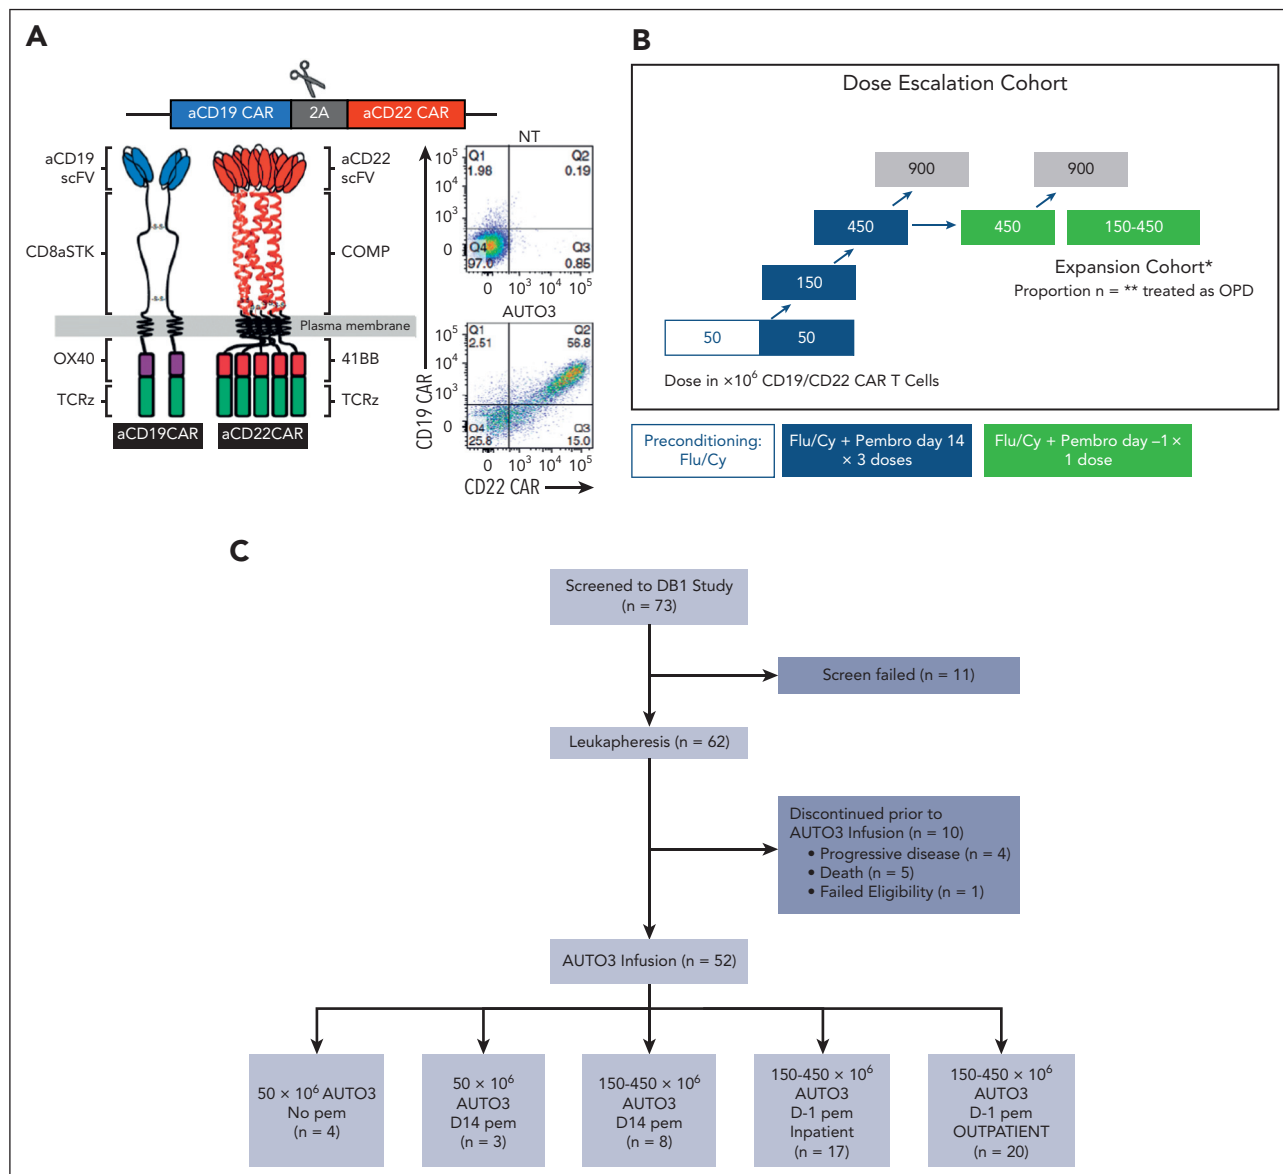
A

aCD19 CAR 2A aCD22 CAR

aCD19 scFV

CD8aSTK

OX40

TCRz

aCD22 scFV

COMP

Plasma membrane

41BB

TCRz

aCD19CAR aCD22CAR

NT

$10^5$ Q1 1.98 Q2 0.19

$10^4$

$10^3$

0 Q4 97.0 Q3 0.85

0 $10^3$ $10^4$ $10^5$

AUTO3

$10^5$ Q1 2.51 Q2 56.8

$10^4$

$10^3$

0 Q4 25.8 Q3 15.0

0 $10^3$ $10^4$ $10^5$

CD19 CAR

CD22 CAR

B

Dose Escalation Cohort

900

900

450

450

150-450

150

Expansion Cohort*

Proportion n = ** treated as OPD

50

50

Dose in $\times10^6$ CD19/CD22 CAR T Cells

Preconditioning: Flu/Cy

Flu/Cy + Pembro day 14 × 3 doses

Flu/Cy + Pembro day –1 × 1 dose

C

Screened to DB1 Study (n = 73)

Screen failed (n = 11)

Leukapheresis (n = 62)

Discontinued prior to AUTO3 Infusion (n = 10)
• Progressive disease (n = 4)
• Death (n = 5)
• Failed Eligibility (n = 1)

AUTO3 Infusion (n = 52)

50 × $10^6$ AUTO3 No pem (n = 4)

50 × $10^6$ AUTO3 D14 pem (n = 3)

150-450 × $10^6$ AUTO3 D14 pem (n = 8)

150-450 × $10^6$ AUTO3 D-1 pem Inpatient (n = 17)

150-450 × $10^6$ AUTO3 D-1 pem OUTPATIENT (n = 20)